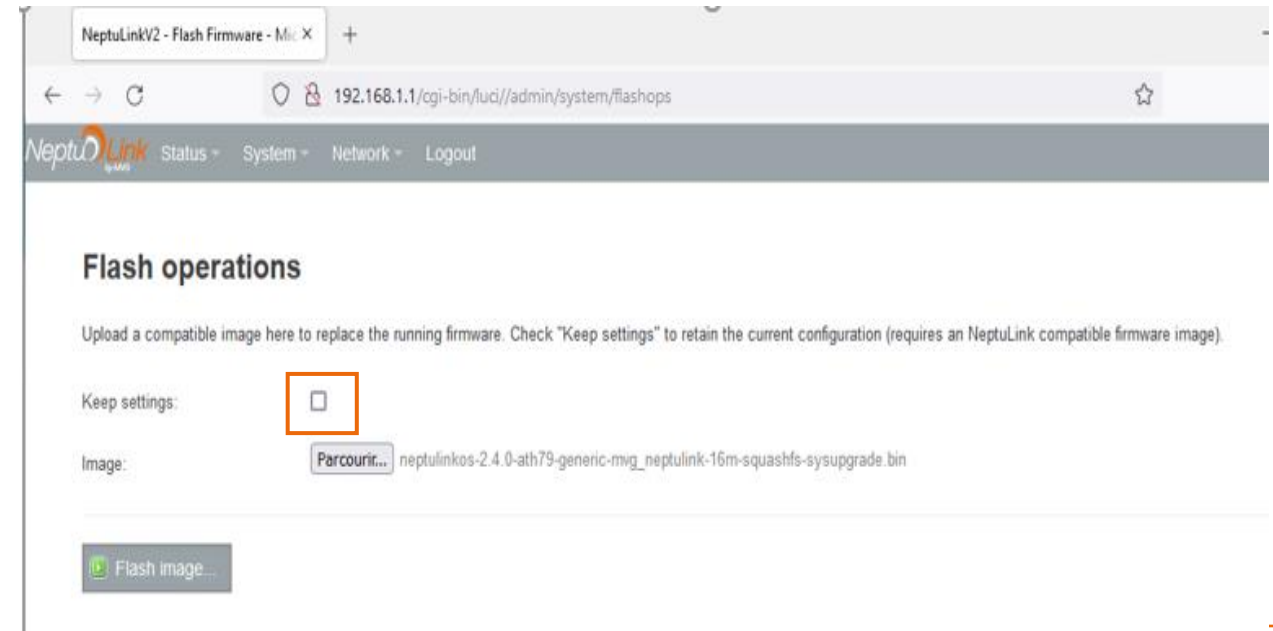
NeptuLinkV2 - Flash Firmware - Mi ×
+

192.168.1.1/cgi-bin/luci//admin/system/flashops

NeptuLink
Status
System
Network
Logout

Flash operations

Upload a compatible image here to replace the running firmware. Check "Keep settings" to retain the current configuration (requires an NeptuLink compatible firmware image).

Keep settings:

Image:
Parcourir...
neptulinkos-2.4.0-ath79-generic-mvg_neptulink-16m-squashfs-sysupgrade.bin

Flash image...